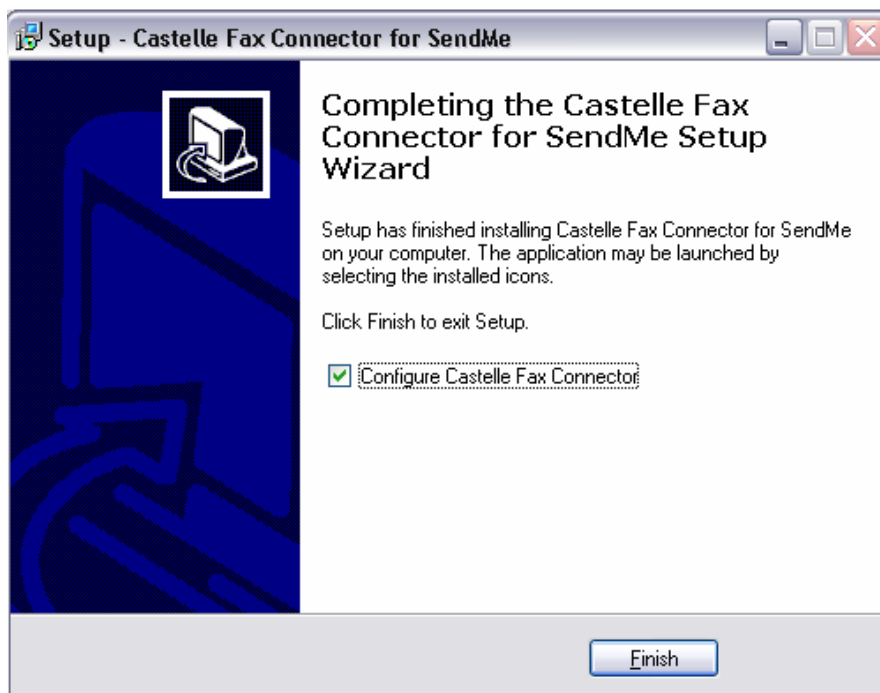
Setup - Castelle Fax Connector for SendMe

Completing the Castelle Fax Connector for SendMe Setup Wizard

Setup has finished installing Castelle Fax Connector for SendMe on your computer. The application may be launched by selecting the installed icons.

Click Finish to exit Setup.

Configure Castelle Fax Connector

Finish